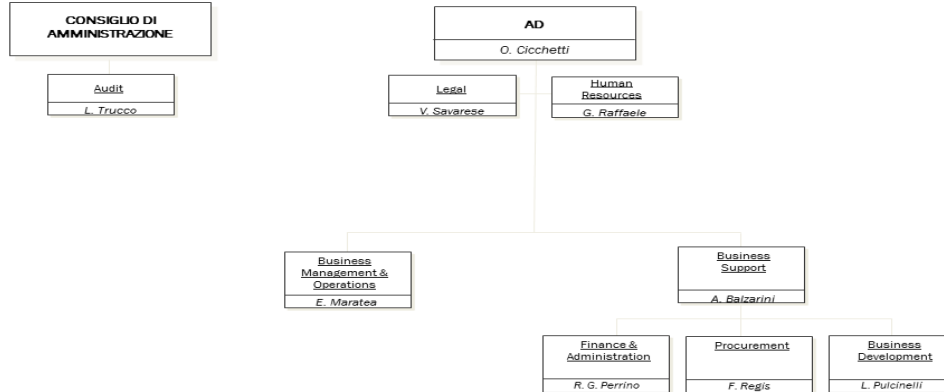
CONSIGLIO DI AMMINISTRAZIONE

Audit
L. Trucco

AD
O. Cicchetti

Legal
V. Savarese

Human Resources
G. Raffaele

Business Management & Operations
E. Maratea

Business Support
A. Balzarini

Finance & Administration
R. G. Perrino

Procurement
F. Regis

Business Development
L. Pulcinelli